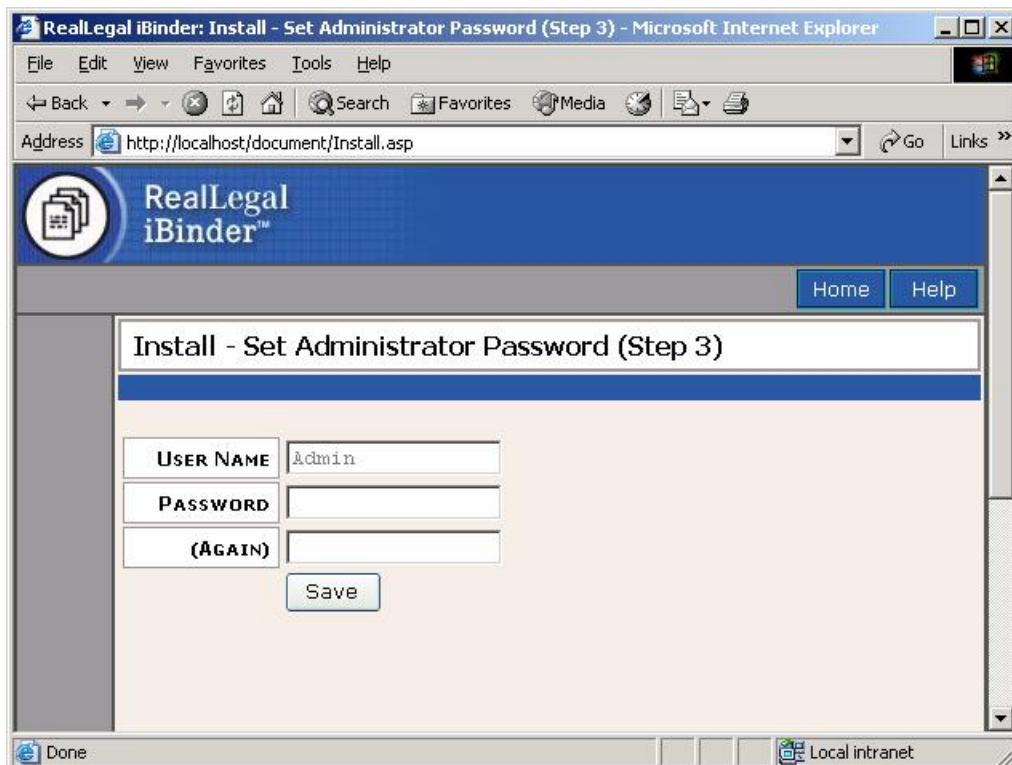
RealLegal iBinder: Install - Set Administrator Password (Step 3) - Microsoft Internet Explorer

File Edit View Favorites Tools Help

Back Search Favorites Media

Address http://localhost/document/Install.asp Go Links »

RealLegal iBinder™

Home Help

Install - Set Administrator Password (Step 3)

| USER NAME | Admin |
|---|---|
| PASSWORD | |
| (AGAIN) | |

Save

Done Local intranet